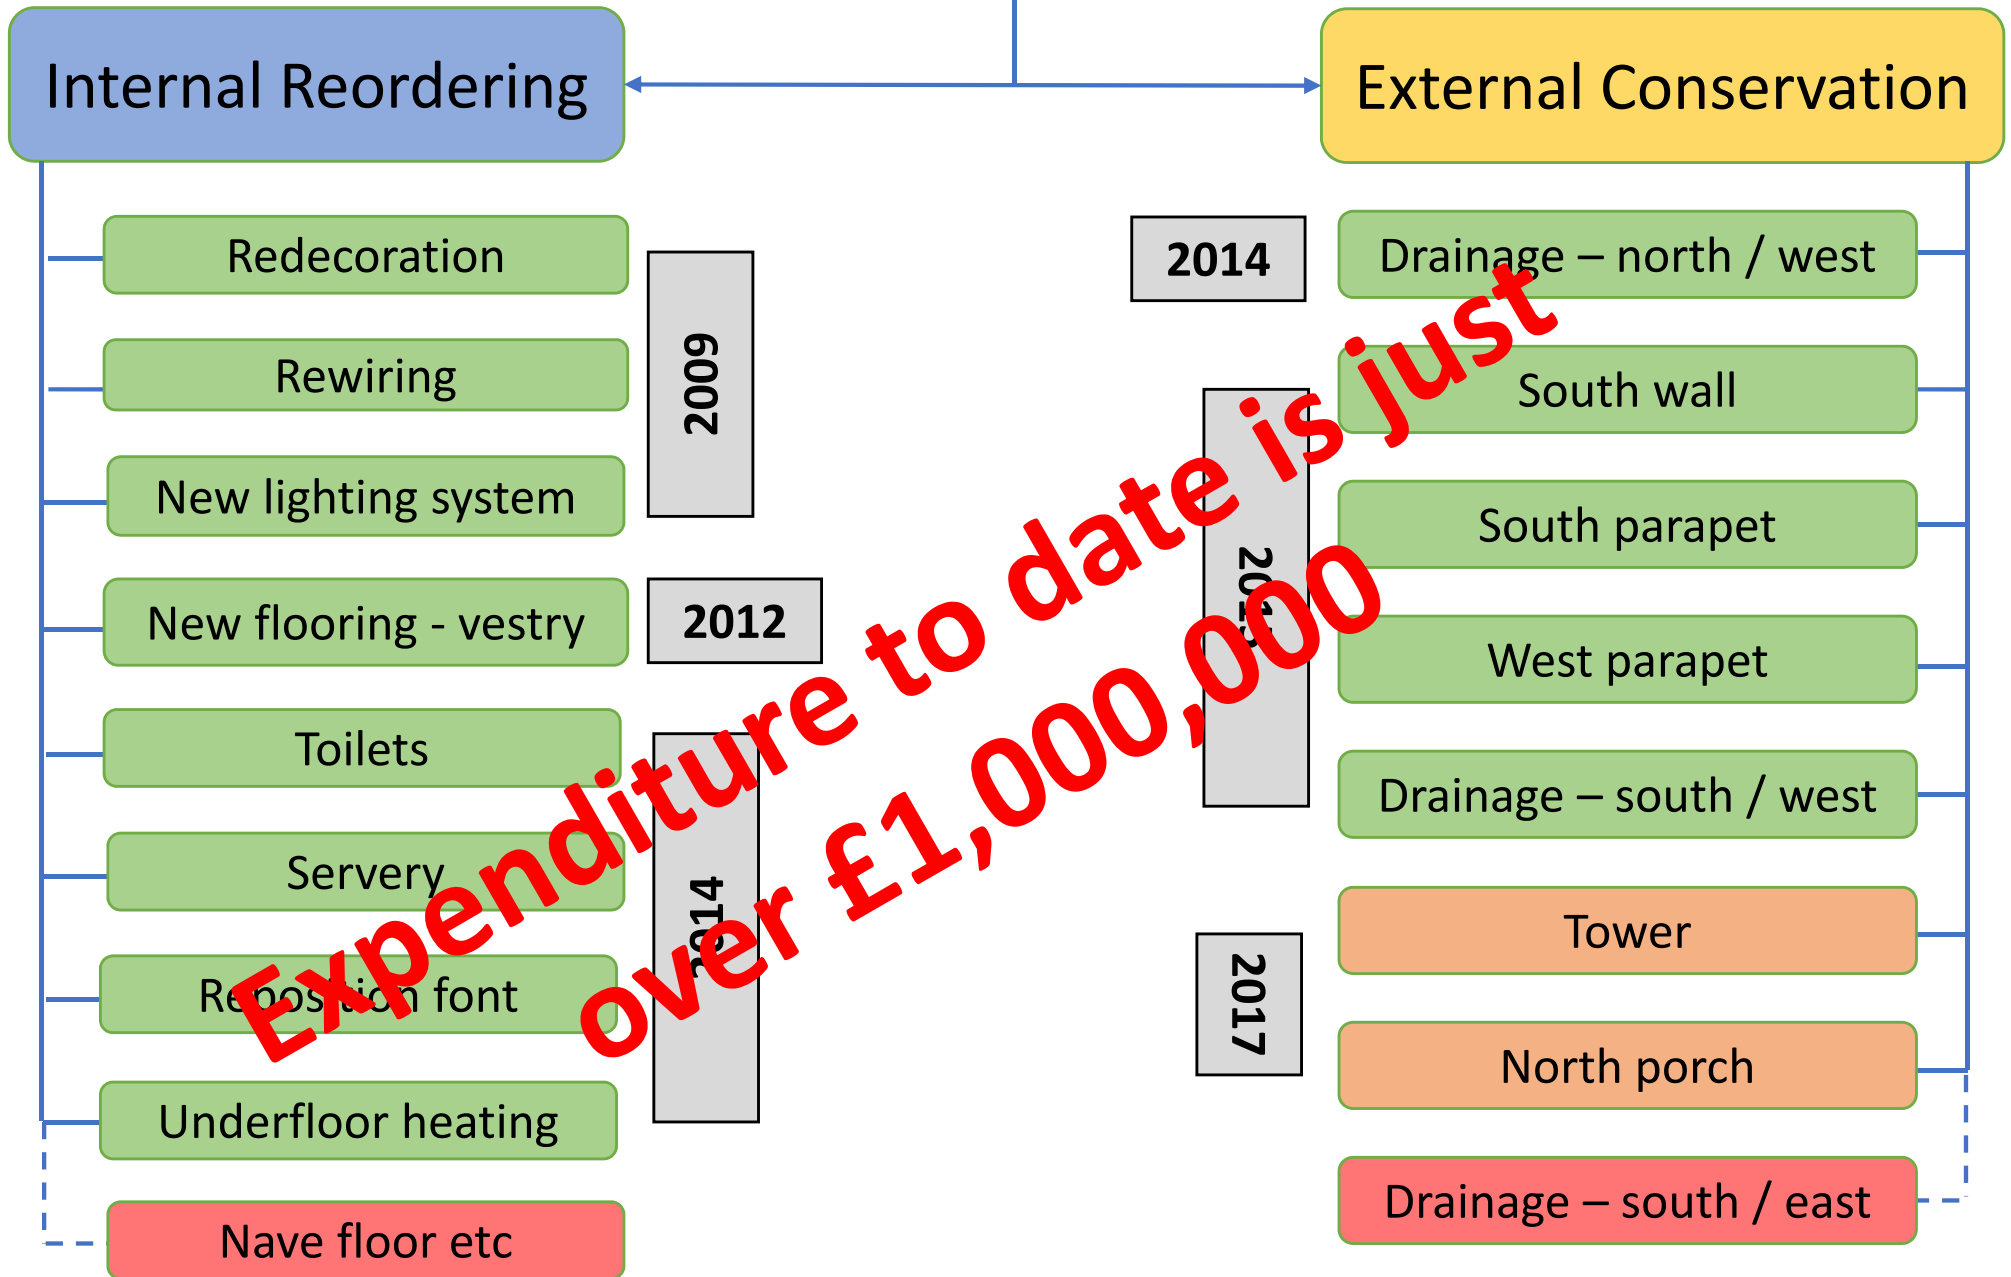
Internal Reordering

External Conservation

Redecoration

Rewiring

New lighting system

2009

New flooring - vestry

2012

Toilets

Servery

Reposition font

2014

Underfloor heating

Nave floor etc

2014

Drainage – north / west

South wall

South parapet

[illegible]

West parapet

Drainage – south / west

Tower

2017

North porch

Drainage – south / east

Expenditure to date is just over £1,000,000